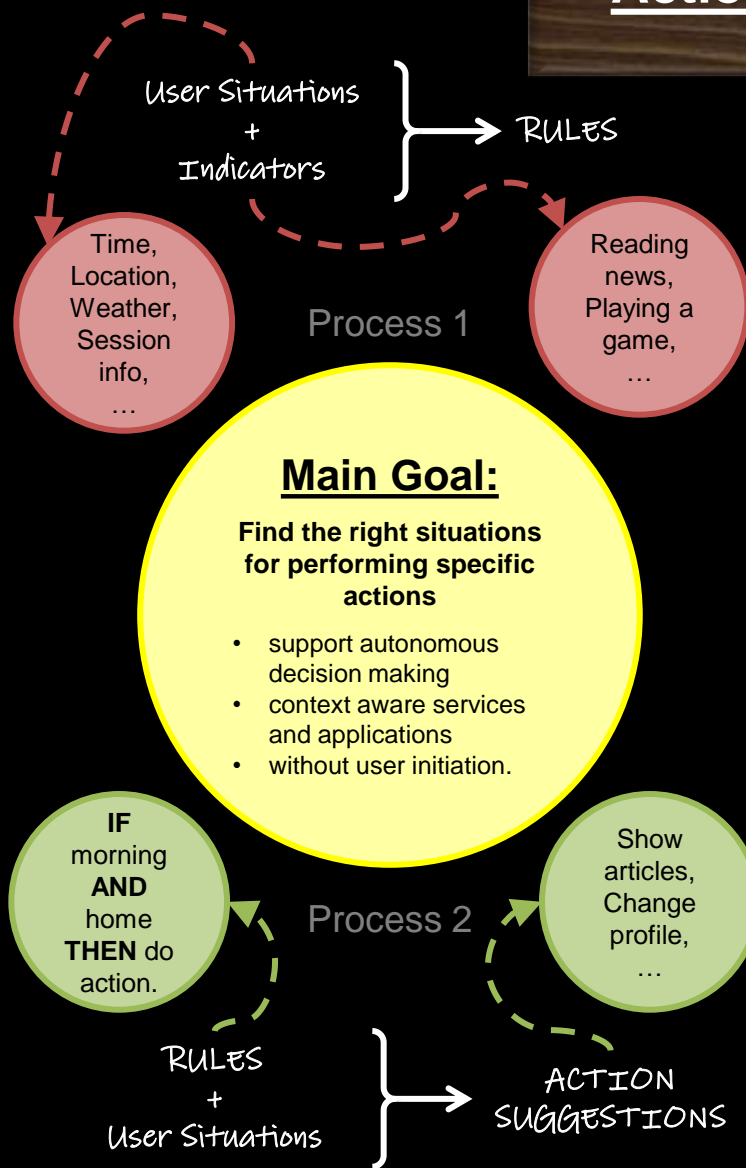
Actio

User Situations
+
Indicators

RULES

Time, Location, Weather, Session info, …

Reading news, Playing a game, …

Process 1

Main Goal:

Find the right situations for performing specific actions

- support autonomous decision making
- context aware services and applications
- without user initiation.

IF morning AND home THEN do action.

Show articles, Change profile, …

Process 2

RULES
+
User Situations

ACTION SUGGESTIONS